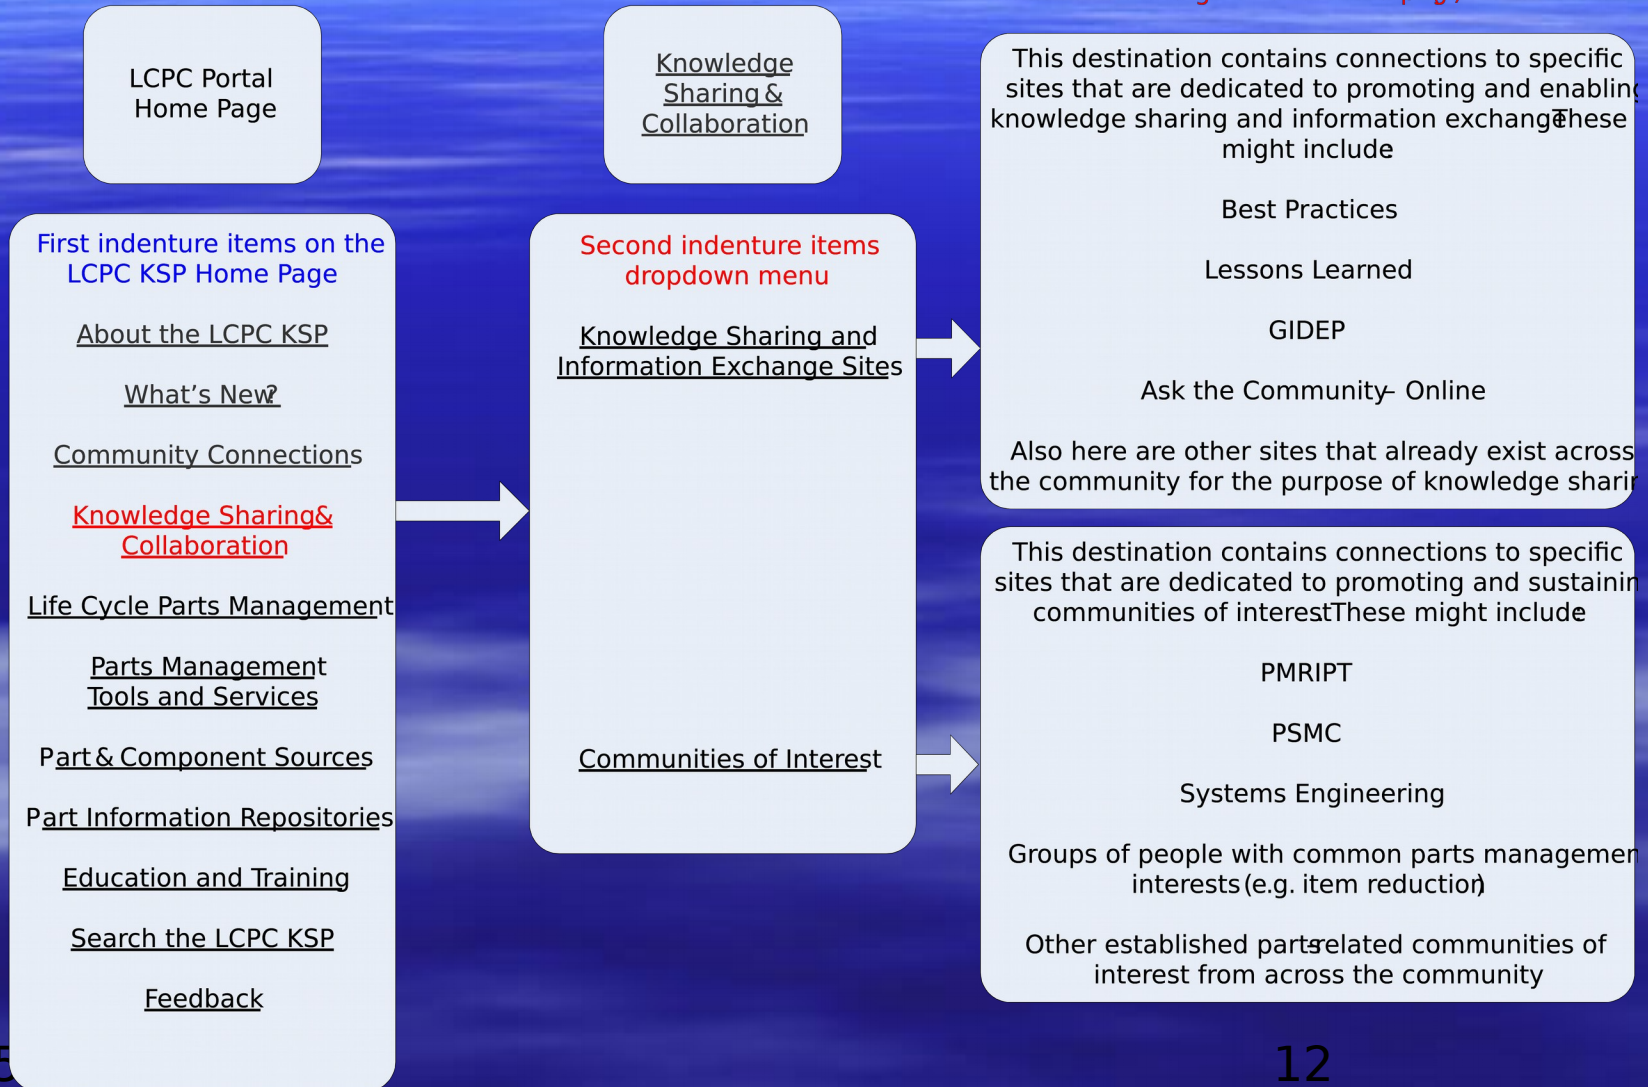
LCPC Portal Home Page

Knowledge Sharing & Collaboration

This destination contains connections to specific sites that are dedicated to promoting and enablin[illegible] knowledge sharing and information exchange These might include

Best Practices

Lessons Learned

GIDEP

Ask the Community – Online

Also here are other sites that already exist across the community for the purpose of knowledge shari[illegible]

First indenture items on the LCPC KSP Home Page

About the LCPC KSP

What's New?

Community Connections

Knowledge Sharing & Collaboration

Life Cycle Parts Management

Parts Management Tools and Services

Part & Component Sources

Part Information Repositories

Education and Training

Search the LCPC KSP

Feedback

Second indenture items dropdown menu

Knowledge Sharing and Information Exchange Sites

Communities of Interest

This destination contains connections to specific sites that are dedicated to promoting and sustaini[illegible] communities of interest These might include

PMRIPT

PSMC

Systems Engineering

Groups of people with common parts managemen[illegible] interests (e.g. item reduction)

Other established parts-related communities of interest from across the community

12